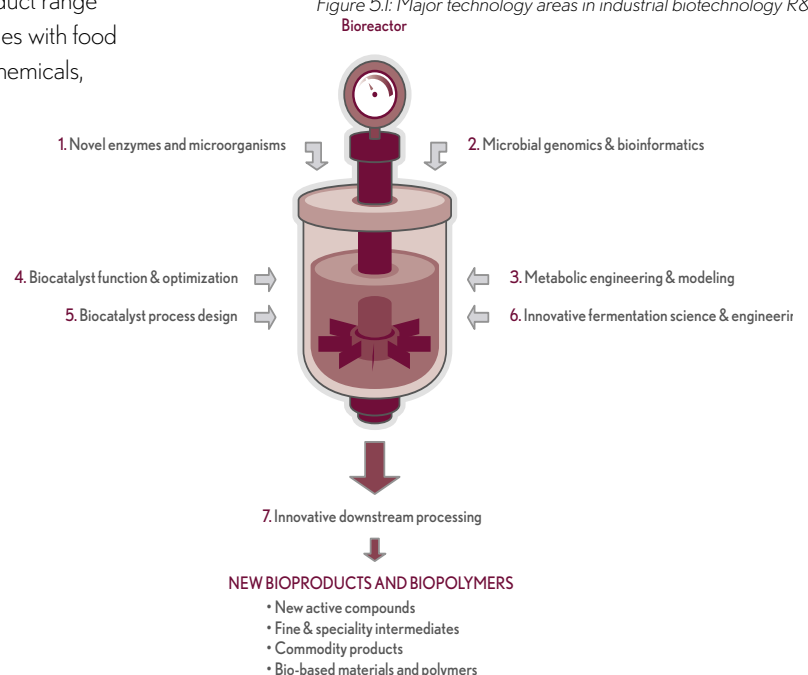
uct range
es with food
hemicals,

Figure 5.1: Major technology areas in industrial biotechnology R&

Bioreactor

1. Novel enzymes and microorganisms

2. Microbial genomics & bioinformatics

4. Biocatalyst function & optimization

3. Metabolic engineering & modeling

5. Biocatalyst process design

6. Innovative fermentation science & engineerir

7. Innovative downstream processing

NEW BIOPRODUCTS AND BIOPOLYMERS

• New active compounds
• Fine & speciality intermediates
• Commodity products
• Bio-based materials and polymers